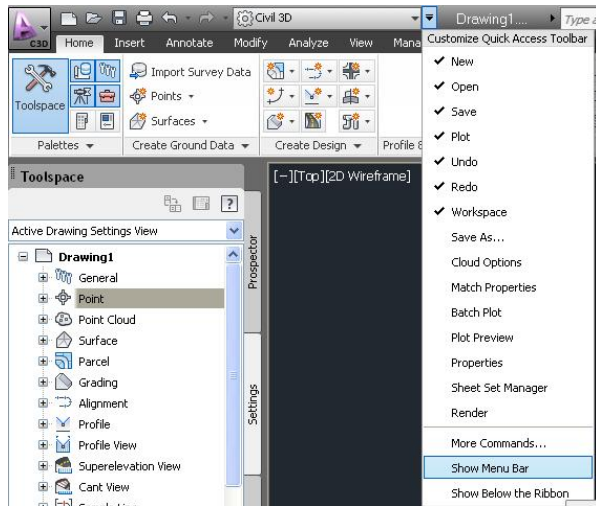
C3D

Civil 3D

Drawing1...

Type a

Home Insert Annotate Modify Analyze View Mana

Toolspace

Import Survey Data

Points

Surfaces

Palettes

Create Ground Data

Create Design

Profile &

Toolspace

Active Drawing Settings View

Drawing1

General

Point

Point Cloud

Surface

Parcel

Grading

Alignment

Profile

Profile View

Superelevation View

Cant View

Prospector

Settings

[−][Top][2D Wireframe]

Customize Quick Access Toolbar

New

Open

Save

Plot

Undo

Redo

Workspace

Save As...

Cloud Options

Match Properties

Batch Plot

Plot Preview

Properties

Sheet Set Manager

Render

More Commands...

Show Menu Bar

Show Below the Ribbon